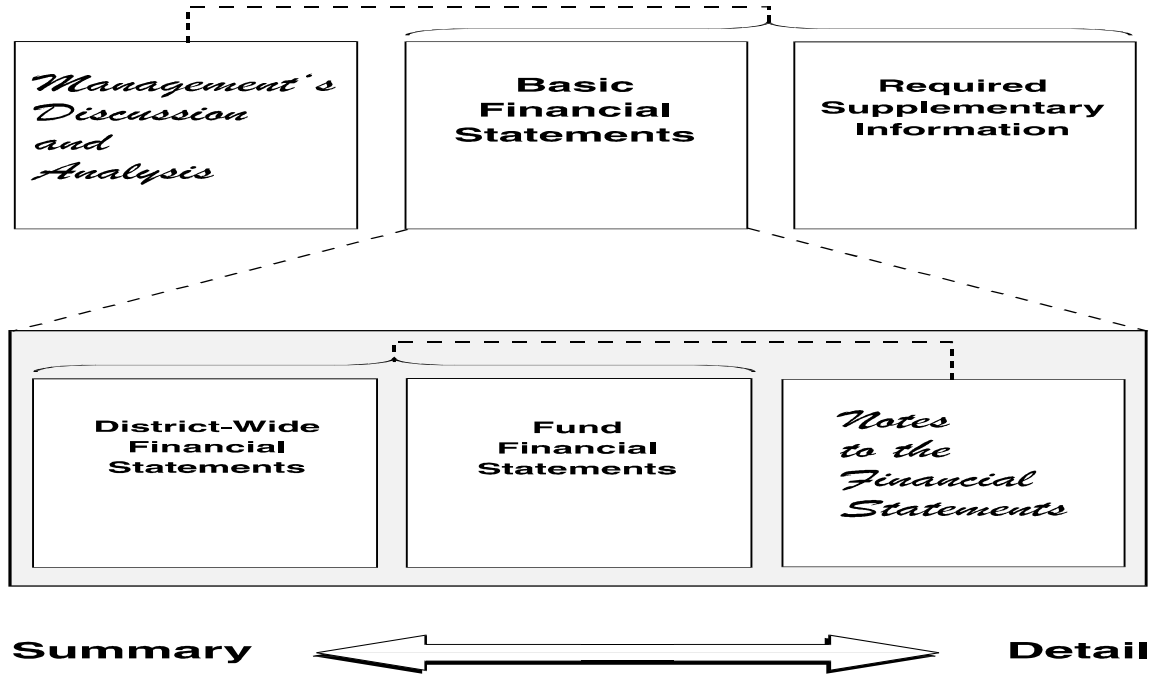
Management's Discussion and Analysis

Basic Financial Statements

Required Supplementary Information

District-Wide Financial Statements

Fund Financial Statements

Notes to the Financial Statements

Summary

Detail